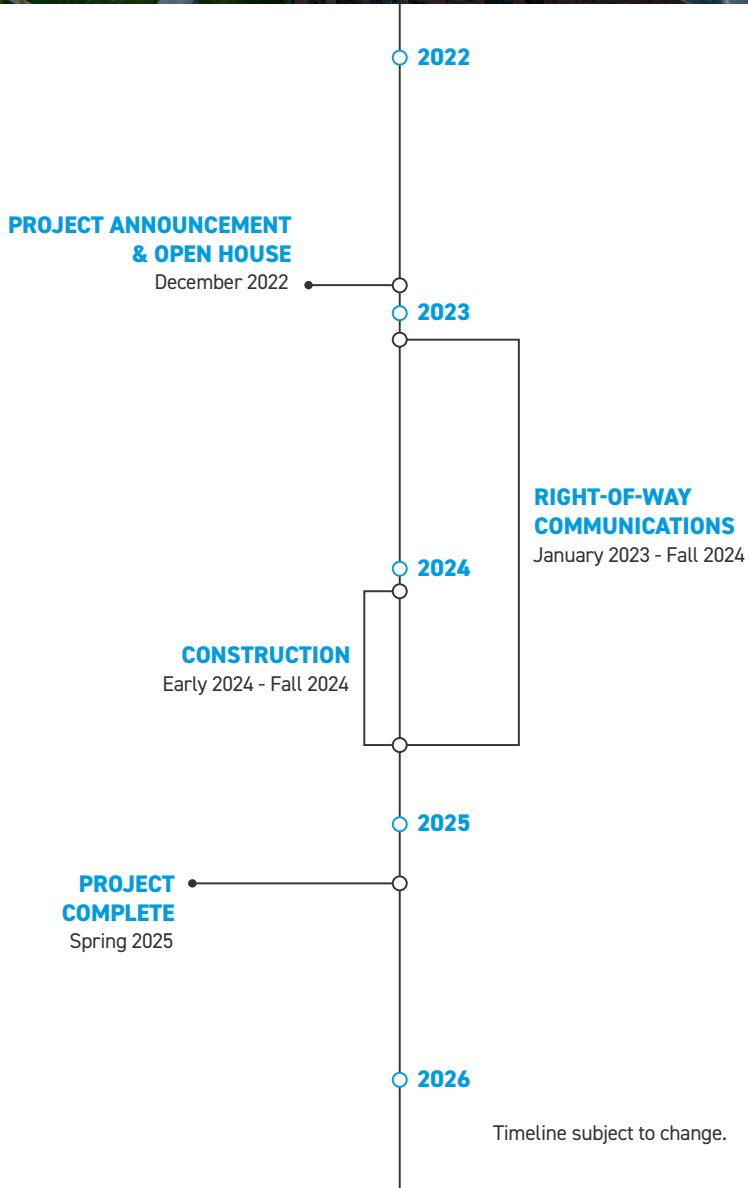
2022

PROJECT ANNOUNCEMENT & OPEN HOUSE
December 2022

2023

RIGHT-OF-WAY COMMUNICATIONS
January 2023 - Fall 2024

2024

CONSTRUCTION
Early 2024 - Fall 2024

2025

PROJECT COMPLETE
Spring 2025

2026

Timeline subject to change.